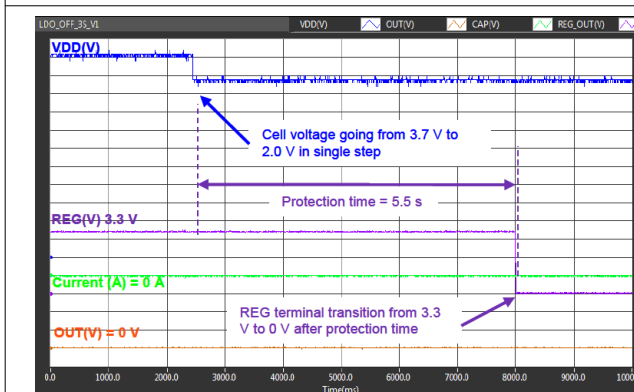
LDO_OFF_3S_V1

VDD(V)

OUT(V)

CAP(V)

REG_OUT(V)

VDD(V)

Cell voltage going from 3.7 V to 2.0 V in single step

Protection time = 5.5 s

REG(V) 3.3 V

Current (A) = 0 A

REG terminal transition from 3.3 V to 0 V after protection time

OUT(V) = 0 V

0.0

1000.0

2000.0

3000.0

4000.0

5000.0

6000.0

7000.0

8000.0

9000.0

1000

Time(ms)